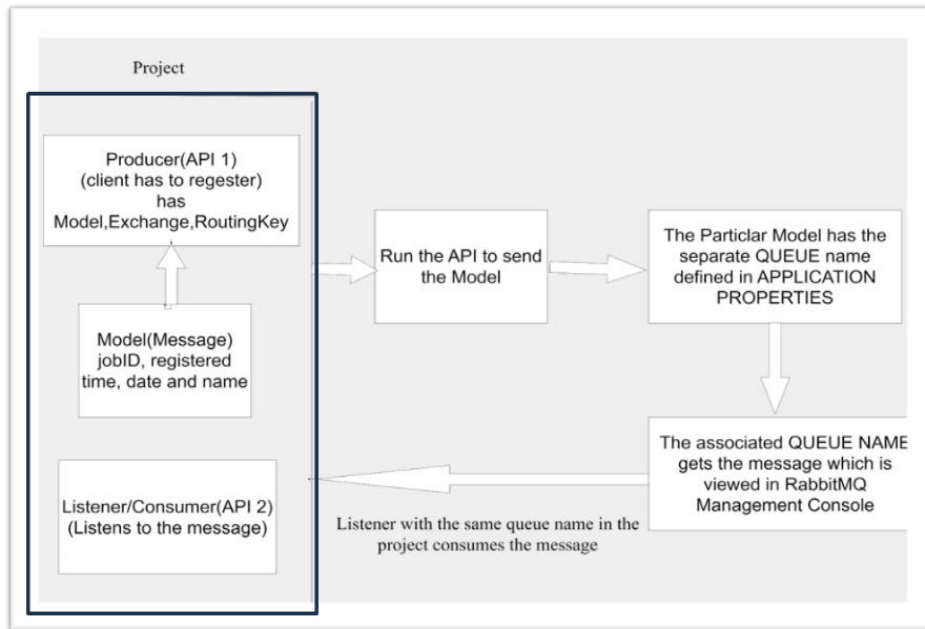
Project

Producer(API 1)
(client has to regester)
has
Model,Exchange,RoutingKey

Model(Message)
jobID, registered time, date and name

Listener/Consumer(API 2)
(Listens to the message)

Run the API to send the Model

The Particlar Model has the separate QUEUE name defined in APPLICATION PROPERTIES

The associated QUEUE NAME gets the message which is viewed in RabbitMQ Management Console

Listener with the same queue name in the project consumes the message